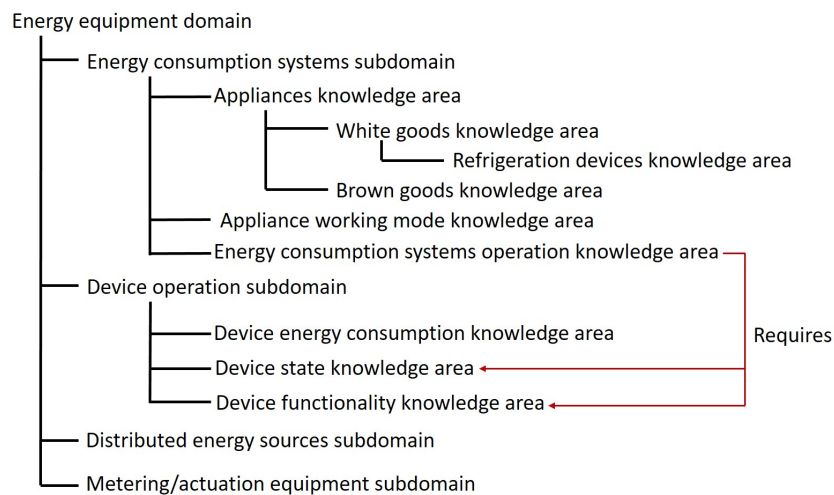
Energy equipment domain
Energy consumption systems subdomain
Appliances knowledge area
White goods knowledge area
Refrigeration devices knowledge area
Brown goods knowledge area
Appliance working mode knowledge area
Energy consumption systems operation knowledge area
Device operation subdomain
Device energy consumption knowledge area
Device state knowledge area
Device functionality knowledge area
Requires
Distributed energy sources subdomain
Metering/actuation equipment subdomain